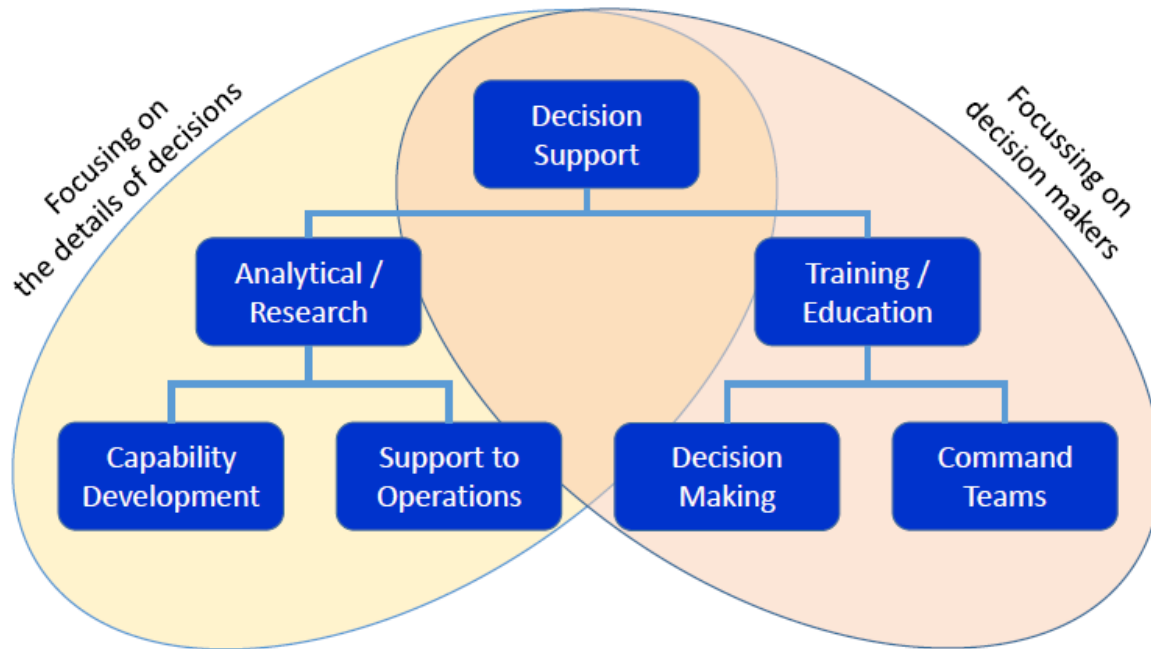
Focusing on the details of decisions

Decision Support

Focussing on decision makers

Analytical / Research

Training / Education

Capability Development

Support to Operations

Decision Making

Command Teams